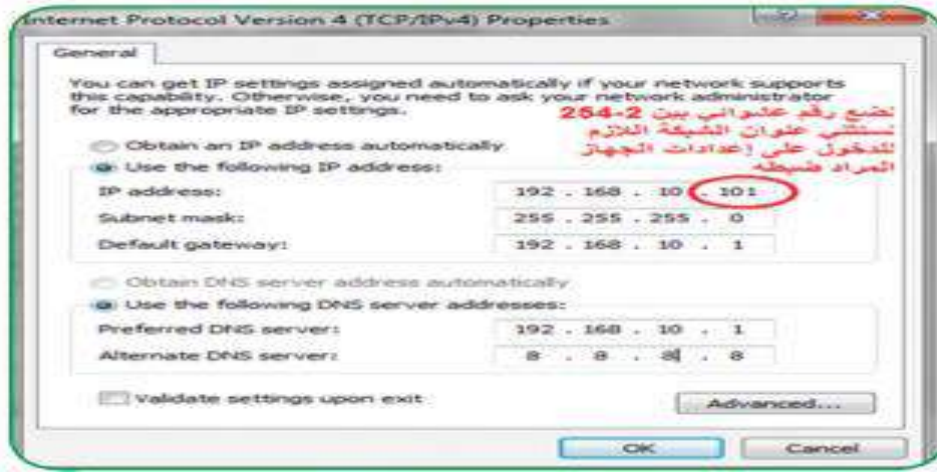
Internet Protocol Version 4 (TCP/IPv4) Properties

General

You can get IP settings assigned automatically if your network supports this capability. Otherwise, you need to ask your network administrator for the appropriate IP settings.

نضع رقم عشوائي بين 2-254 يستثني عنوان الشبكة اللازم للدخول على إعدادات الجهاز المراد ضبطه

Obtain an IP address automatically

Use the following IP address:

IP address: 192 . 168 . 10 . 101

Subnet mask: 255 . 255 . 255 . 0

Default gateway: 192 . 168 . 10 . 1

Obtain DNS server address automatically

Use the following DNS server addresses:

Preferred DNS server: 192 . 168 . 10 . 1

Alternate DNS server: 8 . 8 . 8 . 8

Validate settings upon exit

Advanced...

OK

Cancel